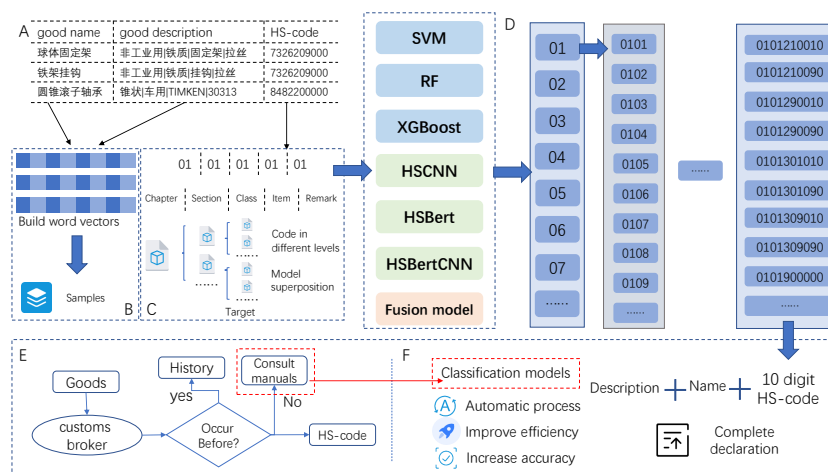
A

| good name | good description | HS-code |
|---|---|---|
| 球体固定架 | 非工业用\|铁质\|固定架\|拉丝 | 7326209000 |
| 铁架挂钩 | 非工业用\|铁质\|挂钩\|拉丝 | 7326209000 |
| 圆锥滚子轴承 | 锥状\|车用\|TIMKEN\|30313 | 8482200000 |

Build word vectors

Samples

B

01 01 01 01 01

Chapter Section Class Item Remark

Code in different levels

Model superposition

Target

C

SVM

RF

XGBoost

HSCNN

HSBert

HSBertCNN

Fusion model

D

01
02
03
04
05
06
07
......

0101
0102
0103
0104
0105
0106
0107
0108
0109
......

......

0101210010
0101210090
0101290010
0101290090
0101301010
0101301090
0101309010
0101309090
0101900000
......

E

Goods

History

Consult manuals

yes

No

customs broker

Occur Before?

HS-code

F

Classification models

Automatic process

Improve efficiency

Increase accuracy

Description + Name + 10 digit HS-code

Complete declaration